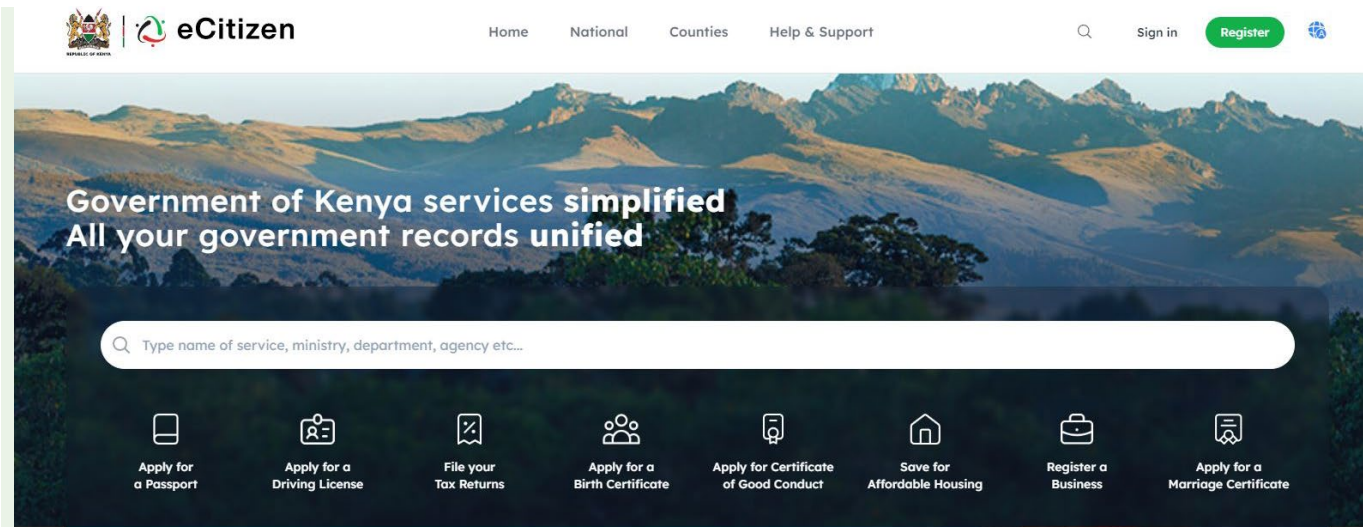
REPUBLIC OF KENYA

eCitizen

Home National Counties Help & Support

Sign in Register

Government of Kenya services simplified
All your government records unified

Type name of service, ministry, department, agency etc...

Apply for a Passport

Apply for a Driving License

File your Tax Returns

Apply for a Birth Certificate

Apply for Certificate of Good Conduct

Save for Affordable Housing

Register a Business

Apply for a Marriage Certificate